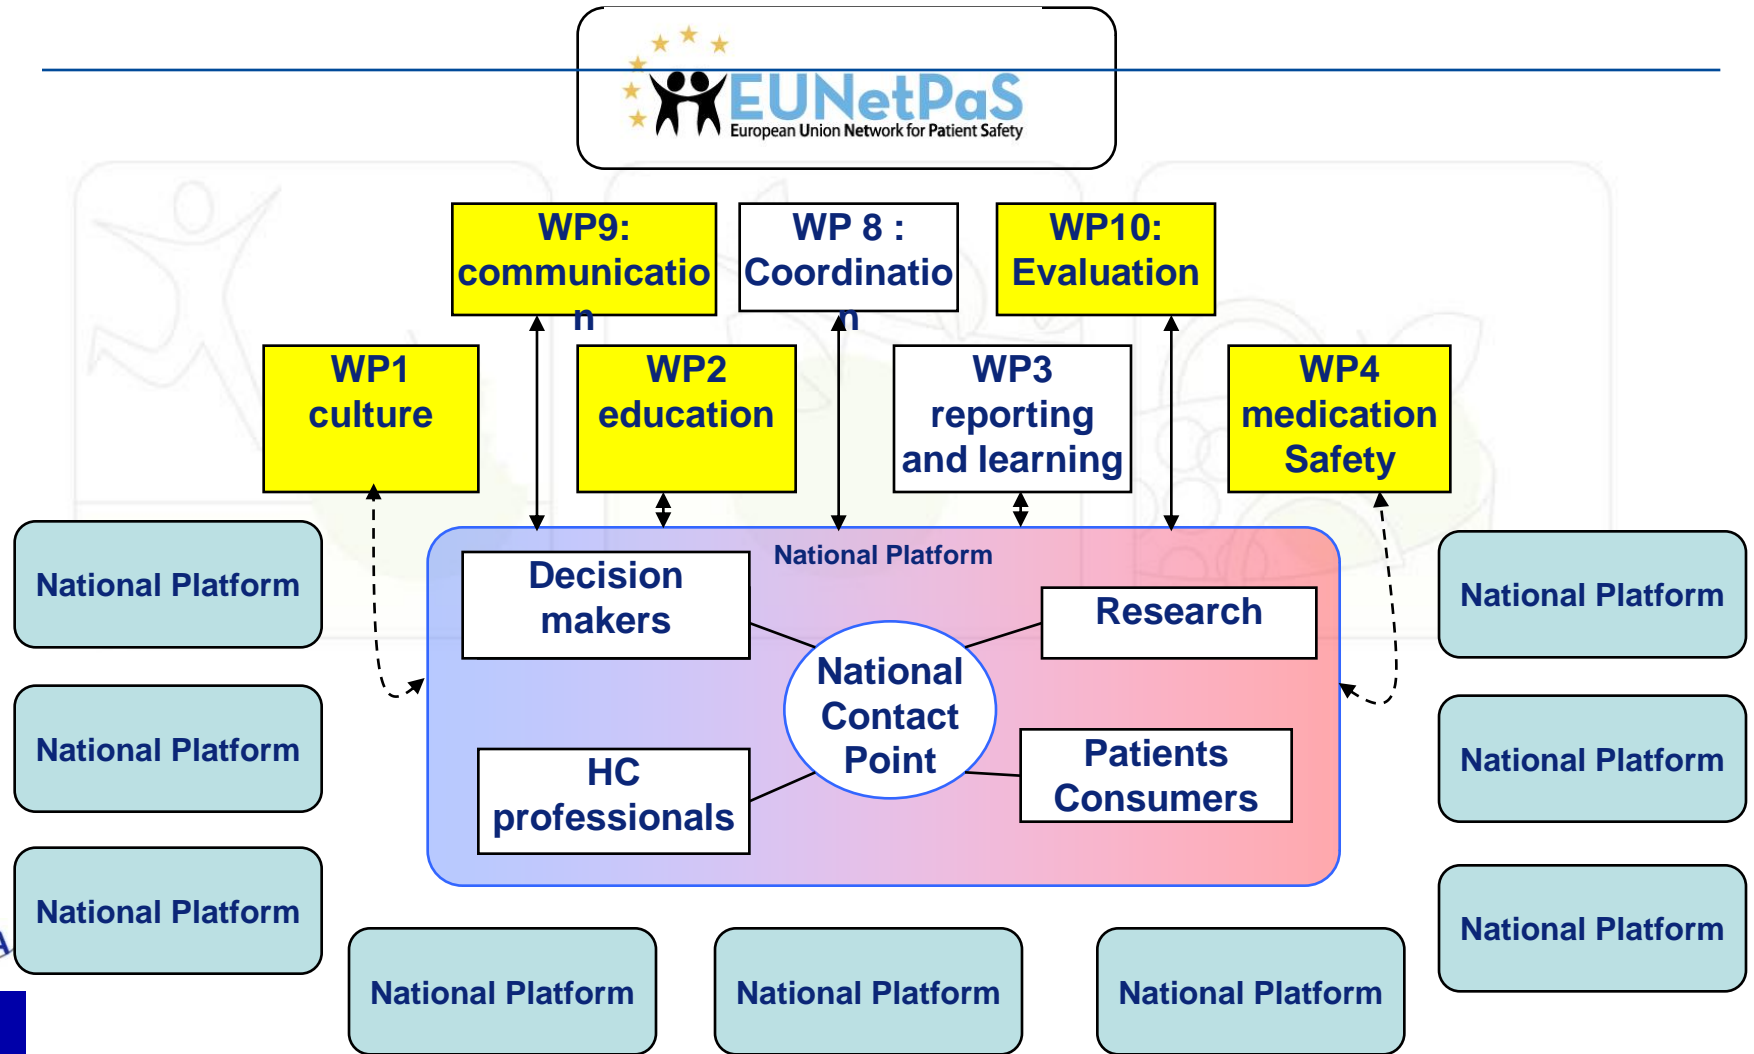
EUNetPaS
European Union Network for Patient Safety

WP9: communicatio n

WP 8 : Coordinatio n

WP10: Evaluation

WP1 culture

WP2 education

WP3 reporting and learning

WP4 medication Safety

National Platform

National Platform

National Platform

National Platform

Decision makers

Research

National Contact Point

HC professionals

Patients Consumers

National Platform

National Platform

National Platform

National Platform

National Platform

National Platform

National Platform